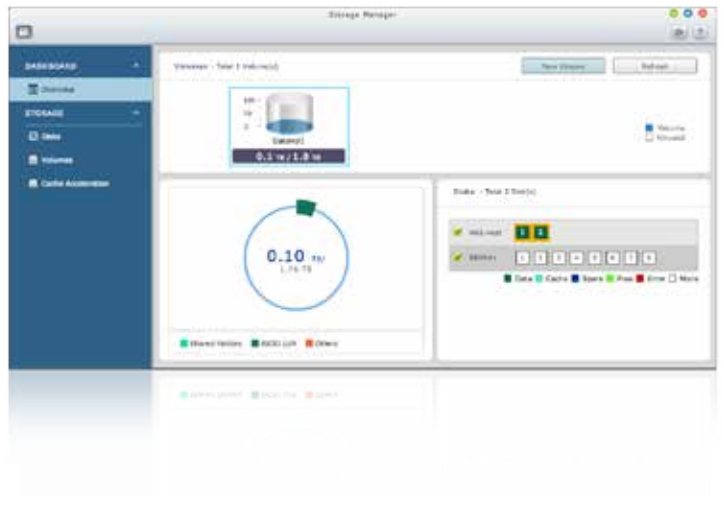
Storage Manager

DASHBOARD

Overview

STORAGE

Disks

Volumes

Cache Acceleration

Volumes - Total 1 Volume(s)

New Volume

Refresh

DataVol1

0.1 TB / 1.8 TB

Volume

Unused

0.10 TB/

1.76 TB

Shared folders

iSCSI LUN

Others

Disks - Total 3 Disk(s)

NAS Host

REXP

Data

Cache

Spare

Free

Error

None